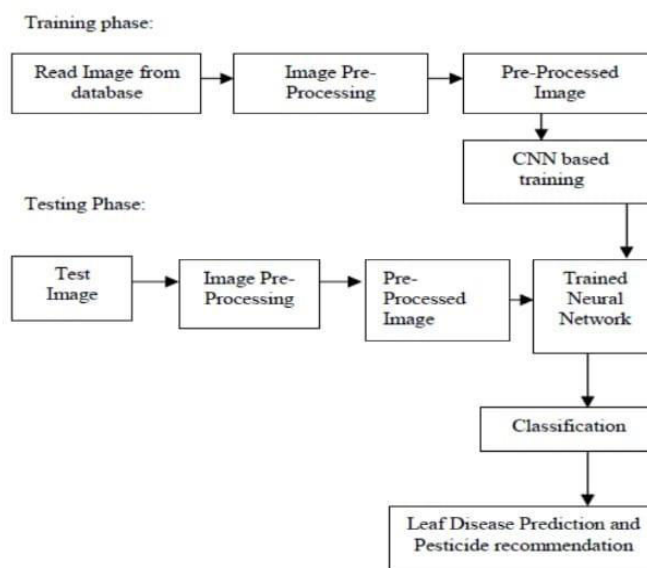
Training phase:

Read Image from database

Image Pre-Processing

Pre-Processed Image

CNN based training

Testing Phase:

Test Image

Image Pre-Processing

Pre-Processed Image

Trained Neural Network

Classification

Leaf Disease Prediction and Pesticide recommendation